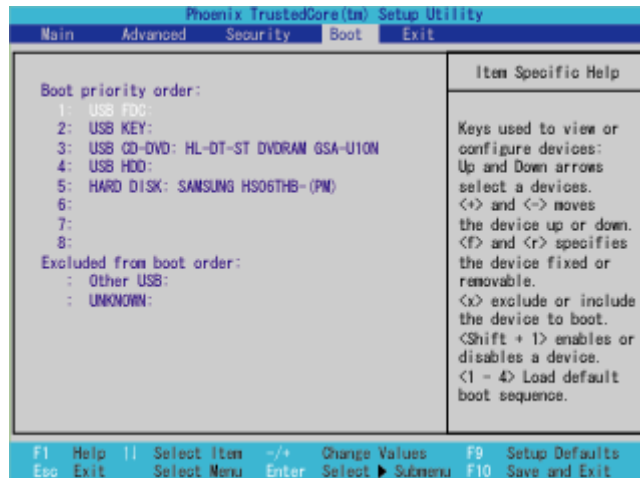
Phoenix TrustedCore(tm) Setup Utility

Main Advanced Security Boot Exit

Boot priority order:
1: USB FDC:
2: USB KEY:
3: USB CD-DVD: HL-DT-ST DVDRAM GSA-U10N
4: USB HDD:
5: HARD DISK: SAMSUNG HS06THB-(PM)
6:
7:
8:
Excluded from boot order:
: Other USB:
: UNKNOWN:

Item Specific Help

Keys used to view or configure devices: Up and Down arrows select a devices. <+> and <-> moves the device up or down. <f> and <r> specifies the device fixed or removable. <x> exclude or include the device to boot. <Shift + 1> enables or disables a device. <1 - 4> Load default boot sequence.

F1 Help ↑↓ Select Item -/+ Change Values F9 Setup Defaults
Esc Exit ↔ Select Menu Enter Select ▶ Submenu F10 Save and Exit